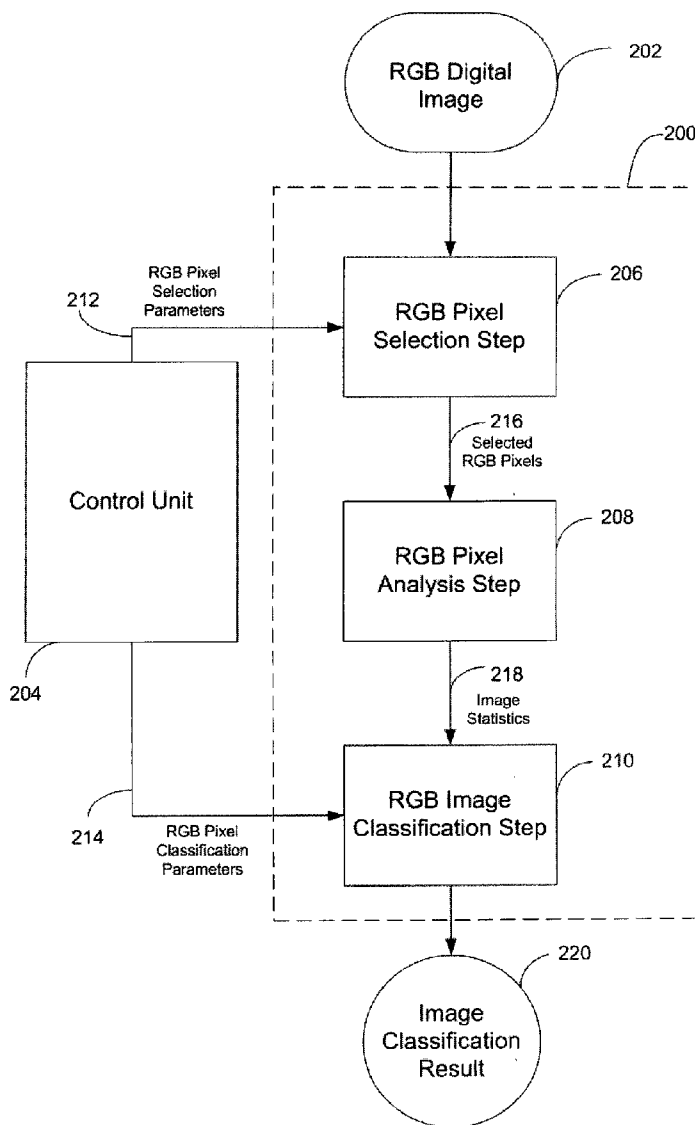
RGB Digital Image

202

200

RGB Pixel Selection Parameters

212

RGB Pixel Selection Step

206

216

Selected RGB Pixels

Control Unit

RGB Pixel Analysis Step

208

204

218

Image Statistics

RGB Image Classification Step

210

214

RGB Pixel Classification Parameters

220

Image Classification Result